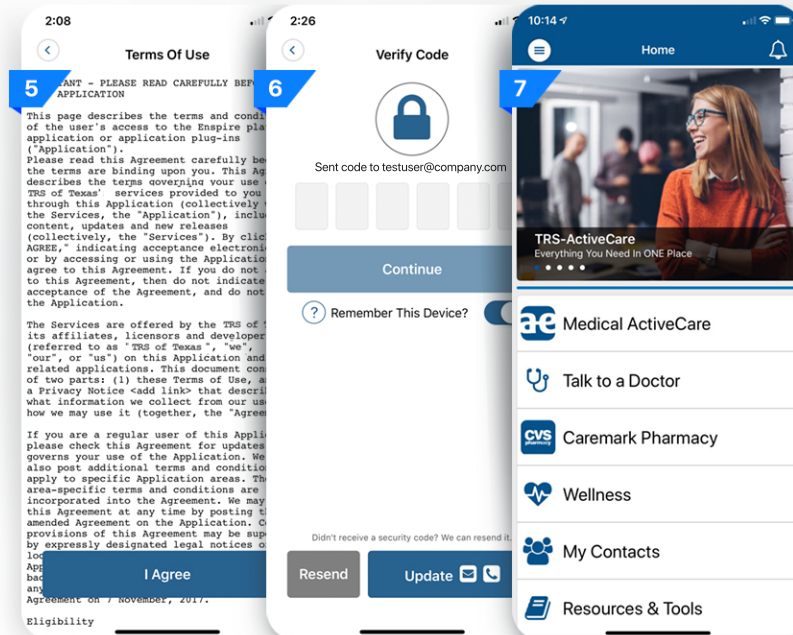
2:08

Terms Of Use

5

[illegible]TANT - PLEASE READ CAREFULLY BEF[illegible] APPLICATION

This page describes the terms and condi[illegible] of the user's access to the Enspire pla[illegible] application or application plug-ins ("Application"). Please read this Agreement carefully be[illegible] the terms are binding upon you. This Ag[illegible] describes the terms governing your use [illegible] TRS of Texas' services provided to you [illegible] through this Application (collectively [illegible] the Services, the "Application"), inclu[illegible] content, updates and new releases (collectively, the "Services"). By clic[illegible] AGREE," indicating acceptance electroni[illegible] or by accessing or using the Applicatio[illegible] agree to this Agreement. If you do not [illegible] to this Agreement, then do not indicate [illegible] acceptance of the Agreement, and do not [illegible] the Application.

The Services are offered by the TRS of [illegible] its affiliates, licensors and developer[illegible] (referred to as "TRS of Texas", "we", "our", or "us") on this Application and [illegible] related applications. This document con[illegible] of two parts: (1) these Terms of Use, a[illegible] a Privacy Notice <add link> that descri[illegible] what information we collect from our us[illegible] how we may use it (together, the "Agree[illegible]

If you are a regular user of this Applic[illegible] please check this Agreement for updates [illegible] governs your use of the Application. We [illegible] also post additional terms and condition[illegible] apply to specific Application areas. Th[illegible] area-specific terms and conditions are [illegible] incorporated into the Agreement. We may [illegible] this Agreement at any time by posting th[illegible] amended Agreement on the Application. C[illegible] provisions of this Agreement may be sup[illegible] by expressly designated legal notices o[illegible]

I Agree

Agreement on 7 November, 2017.

Eligibility

2:26

Verify Code

6

Sent code to testuser@company.com

Continue

Remember This Device?

Didn't receive a security code? We can resend it.

Resend

Update

10:14

Home

7

TRS-ActiveCare
Everything You Need In ONE Place

ae Medical ActiveCare

Talk to a Doctor

CVS pharmacy Caremark Pharmacy

Wellness

My Contacts

Resources & Tools